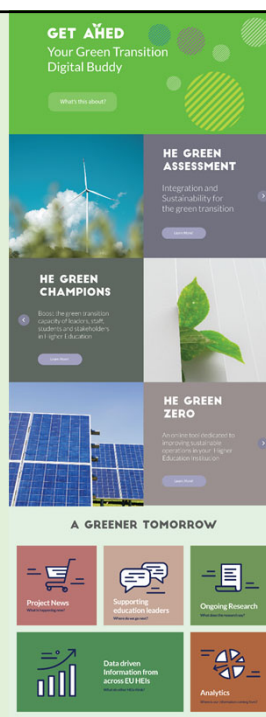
GET AHED
Your Green Transition Digital Buddy

What's this about?

HE GREEN ASSESSMENT

Integration and Sustainability for the green transition

Learn More

HE GREEN CHAMPIONS

Boost the green transition capacity of leaders, staff, students and stakeholders in Higher Education

Learn More

HE GREEN ZERO

An online tool dedicated to improving sustainable operations in your Higher Education institution

Learn More

A GREENER TOMORROW

Project News
What's happening now?

Supporting education leaders
What do we go now?

Ongoing Research
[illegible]

Data driven Information from across EU HEIs
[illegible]

Analytics
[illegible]